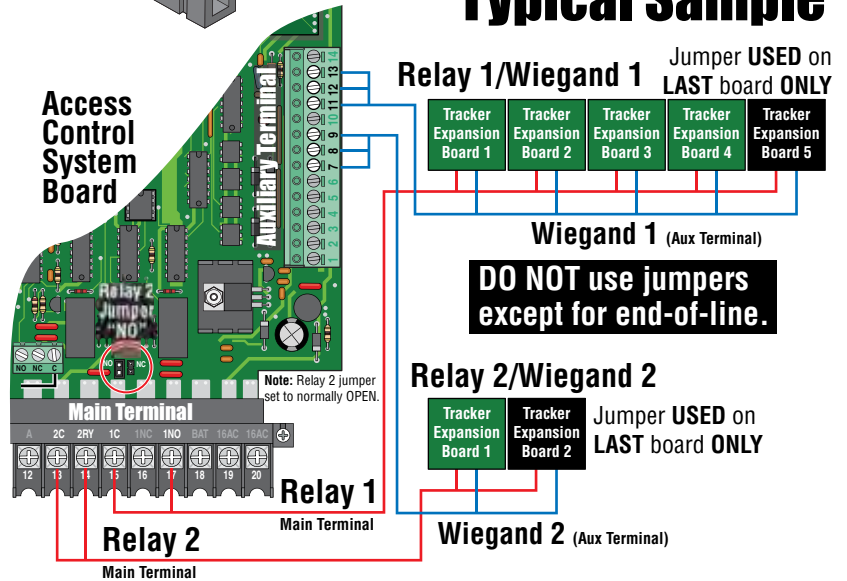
Typical Sample

Access Control System Board

Auxiliary Terminal

1 2 3 4 5 6 7 8 9 10 11 12 13 14

Relay 1/Wiegand 1

Jumper **USED** on **LAST** board **ONLY**

Tracker Expansion Board 1

Tracker Expansion Board 2

Tracker Expansion Board 3

Tracker Expansion Board 4

Tracker Expansion Board 5

Wiegand 1 (Aux Terminal)

DO NOT use jumpers except for end-of-line.

Relay 2 Jumper "NO"

NO NC C

NO NC

**Note:** Relay 2 jumper set to normally OPEN.

Main Terminal

A 2C 2RY 1C 1NC 1NO BAT 16AC 16AC

12 13 14 15 16 17 18 19 20

Relay 2/Wiegand 2

Tracker Expansion Board 1

Tracker Expansion Board 2

Jumper **USED** on **LAST** board **ONLY**

Relay 1

Main Terminal

Wiegand 2 (Aux Terminal)

Relay 2

Main Terminal